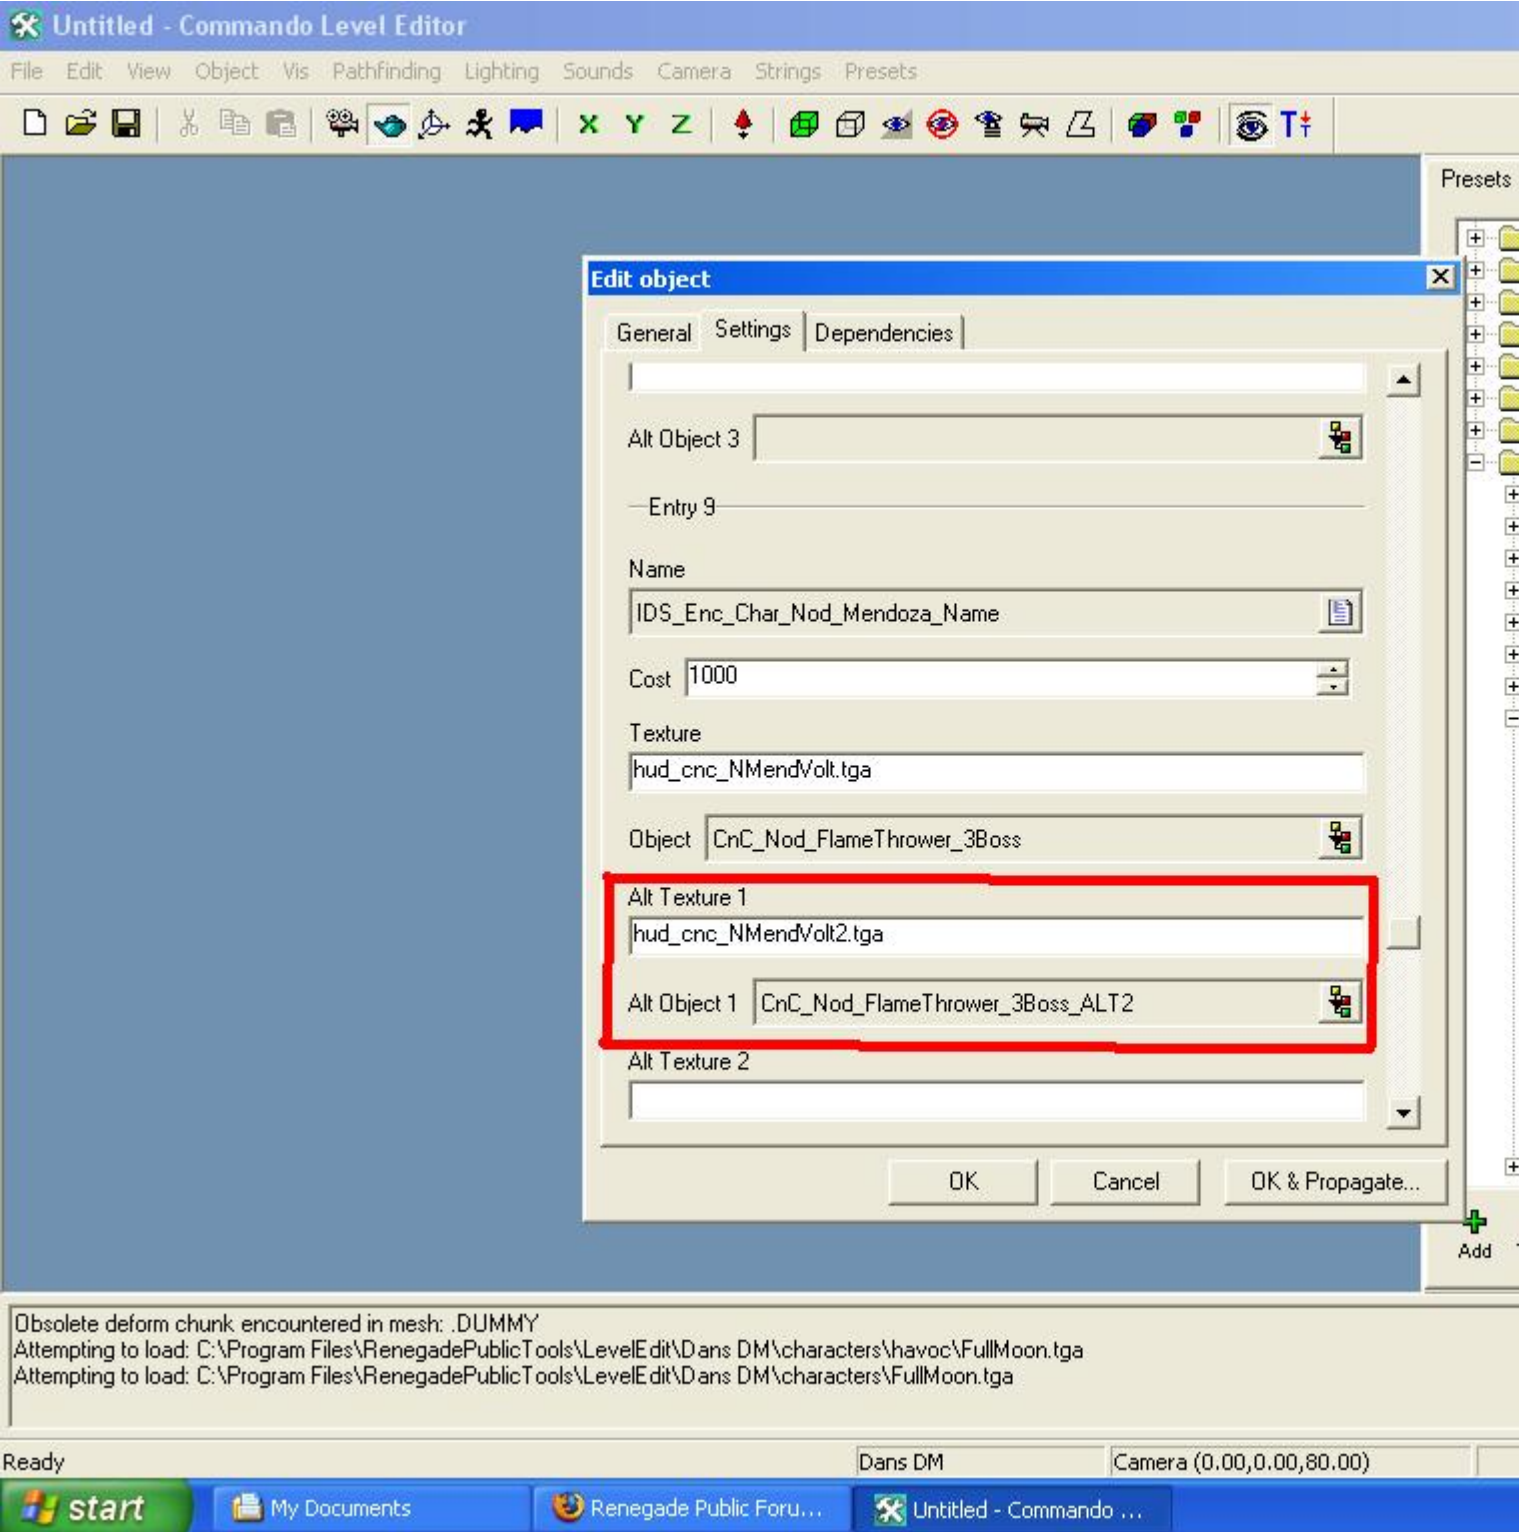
Untitled - Commando Level Editor

File Edit View Object Vis Pathfinding Lighting Sounds Camera Strings Presets

X Y Z

Presets

Edit object

General Settings Dependencies

Alt Object 3

Entry 9

Name

IDS_Enc_Char_Nod_Mendoza_Name

Cost 1000

Texture

hud_cnc_NMendVolt.tga

Object CnC_Nod_FlameThrower_3Boss

Alt Texture 1

hud_cnc_NMendVolt2.tga

Alt Object 1 CnC_Nod_FlameThrower_3Boss_ALT2

Alt Texture 2

OK Cancel OK & Propagate...

Add

Obsolete deform chunk encountered in mesh: .DUMMY
Attempting to load: C:\Program Files\RenegadePublicTools\LevelEdit\Dans DM\characters\havoc\FullMoon.tga
Attempting to load: C:\Program Files\RenegadePublicTools\LevelEdit\Dans DM\characters\FullMoon.tga

Ready Dans DM Camera (0.00,0.00,80.00)

start My Documents Renegade Public Foru... Untitled - Commando ...